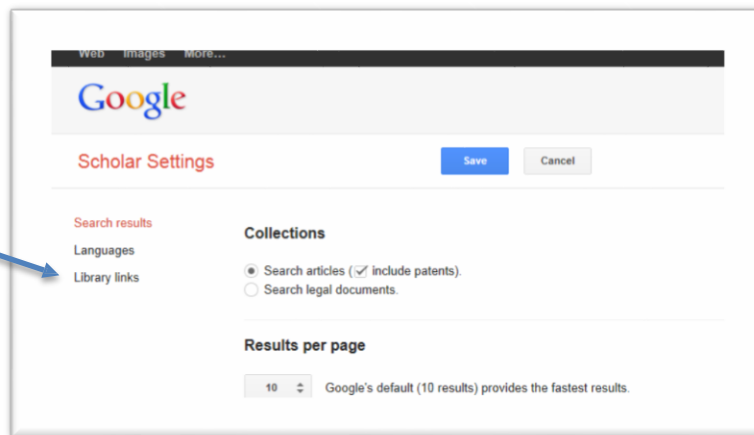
Web Images More...

Google

Scholar Settings

Save

Cancel

Search results

Languages

Library links

Collections

Search articles (✓ include patents).

Search legal documents.

Results per page

10

Google's default (10 results) provides the fastest results.